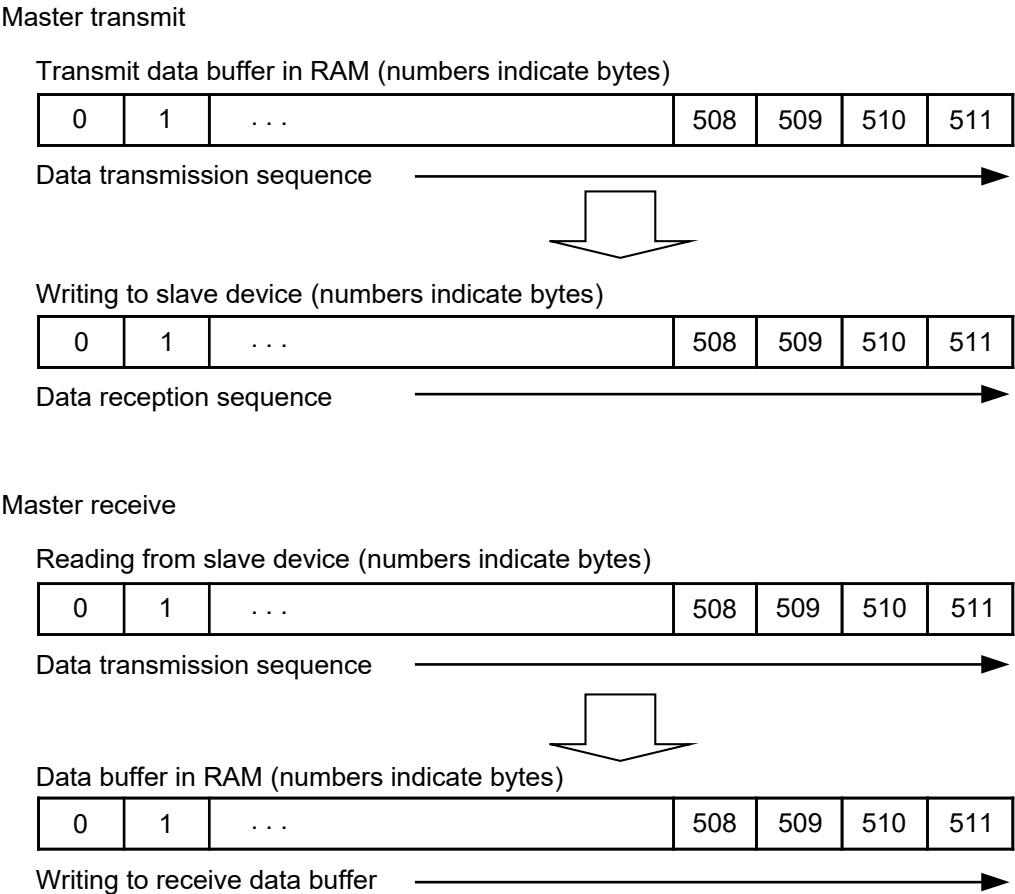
Master transmit

Transmit data buffer in RAM (numbers indicate bytes)

| 0 | 1 | . . . | 508 | 509 | 510 | 511 |
|---|---|---|---|---|---|---|

Data transmission sequence

Writing to slave device (numbers indicate bytes)

| 0 | 1 | . . . | 508 | 509 | 510 | 511 |
|---|---|---|---|---|---|---|

Data reception sequence

Master receive

Reading from slave device (numbers indicate bytes)

| 0 | 1 | . . . | 508 | 509 | 510 | 511 |
|---|---|---|---|---|---|---|

Data transmission sequence

Data buffer in RAM (numbers indicate bytes)

| 0 | 1 | . . . | 508 | 509 | 510 | 511 |
|---|---|---|---|---|---|---|

Writing to receive data buffer